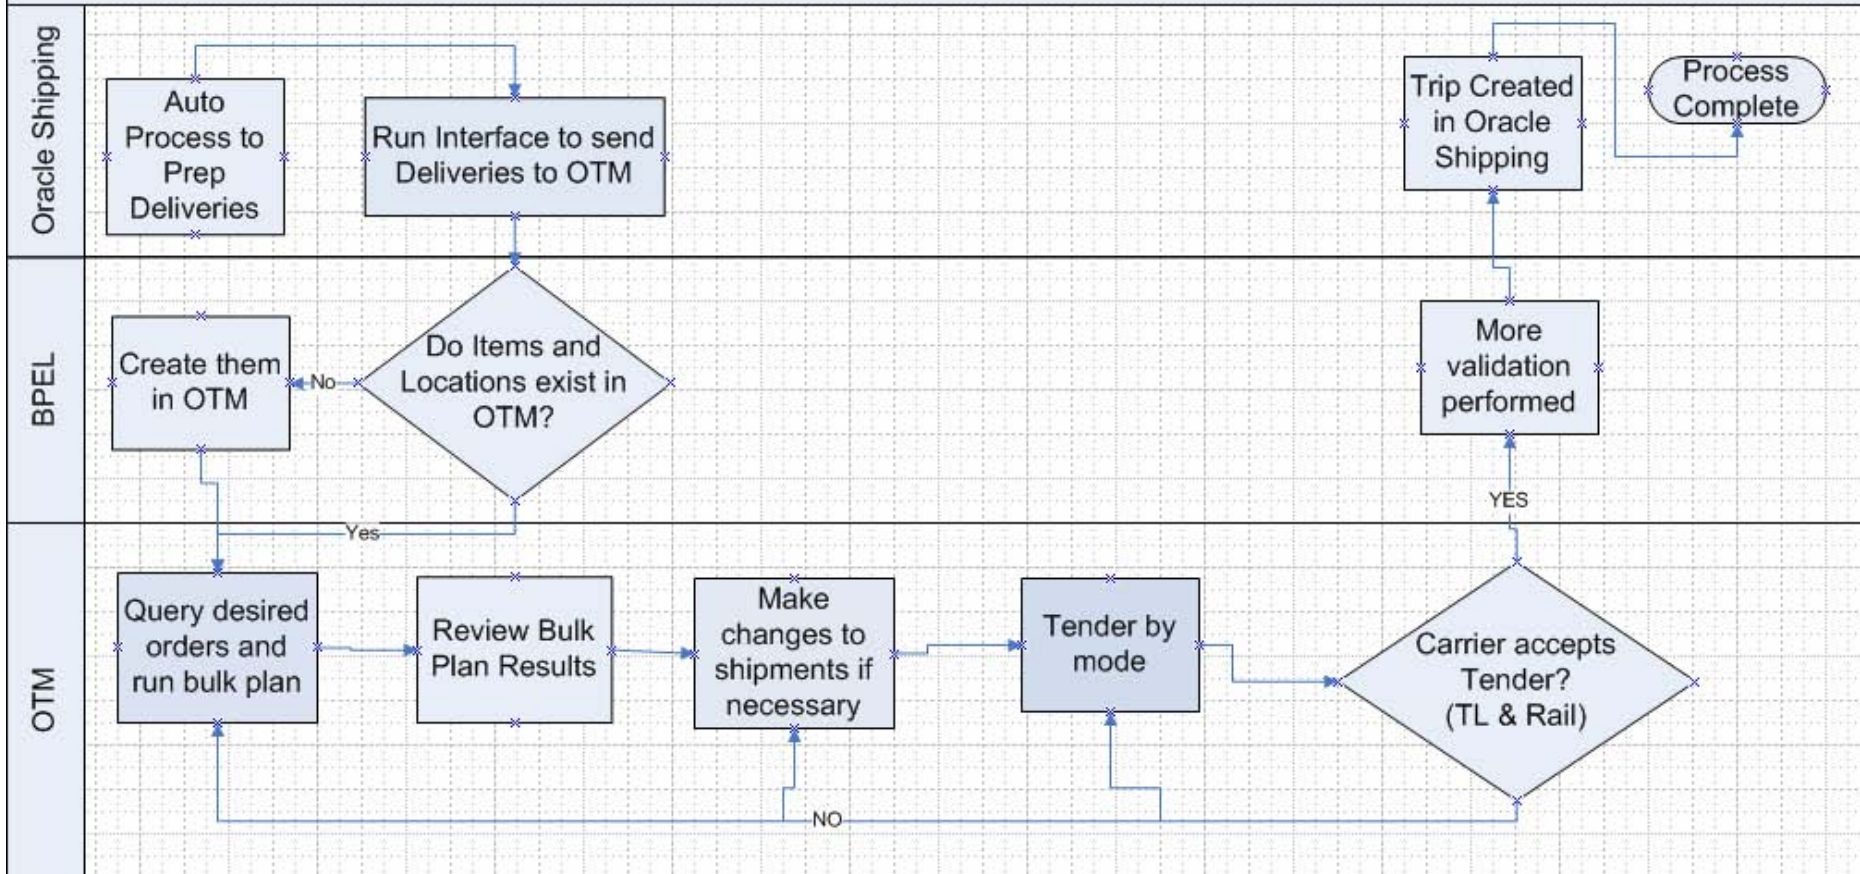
Oracle Shipping

Auto Process to Prep Deliveries

Run Interface to send Deliveries to OTM

Trip Created in Oracle Shipping

Process Complete

BPEL

Create them in OTM

No

Do Items and Locations exist in OTM?

More validation performed

YES

Yes

OTM

Query desired orders and run bulk plan

Review Bulk Plan Results

Make changes to shipments if necessary

Tender by mode

Carrier accepts Tender? (TL & Rail)

NO